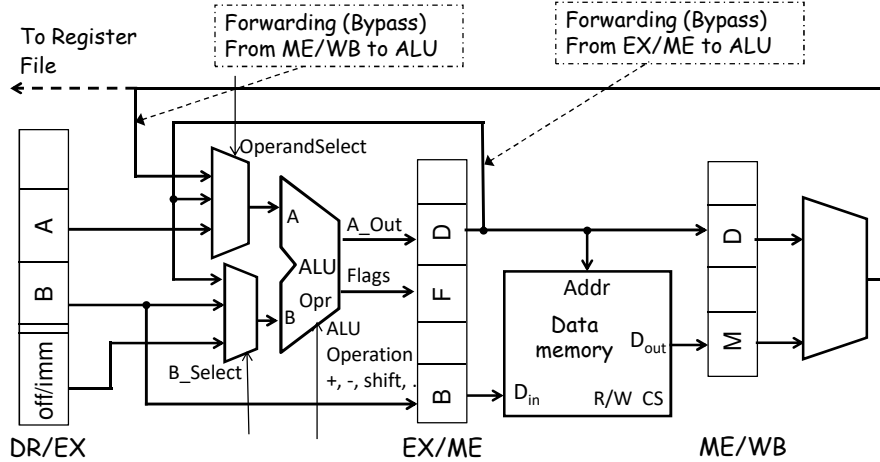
To Register File

Forwarding (Bypass) From ME/WB to ALU

Forwarding (Bypass) From EX/ME to ALU

OperandSelect

A

B

off/imm

A

ALU

Opr

B

A_Out

Flags

ALU Operation +, -, shift, .

B_Select

D

F

B

Addr

Data memory

$D_{out}$

$D_{in}$

R/W CS

D

M

DR/EX

EX/ME

ME/WB